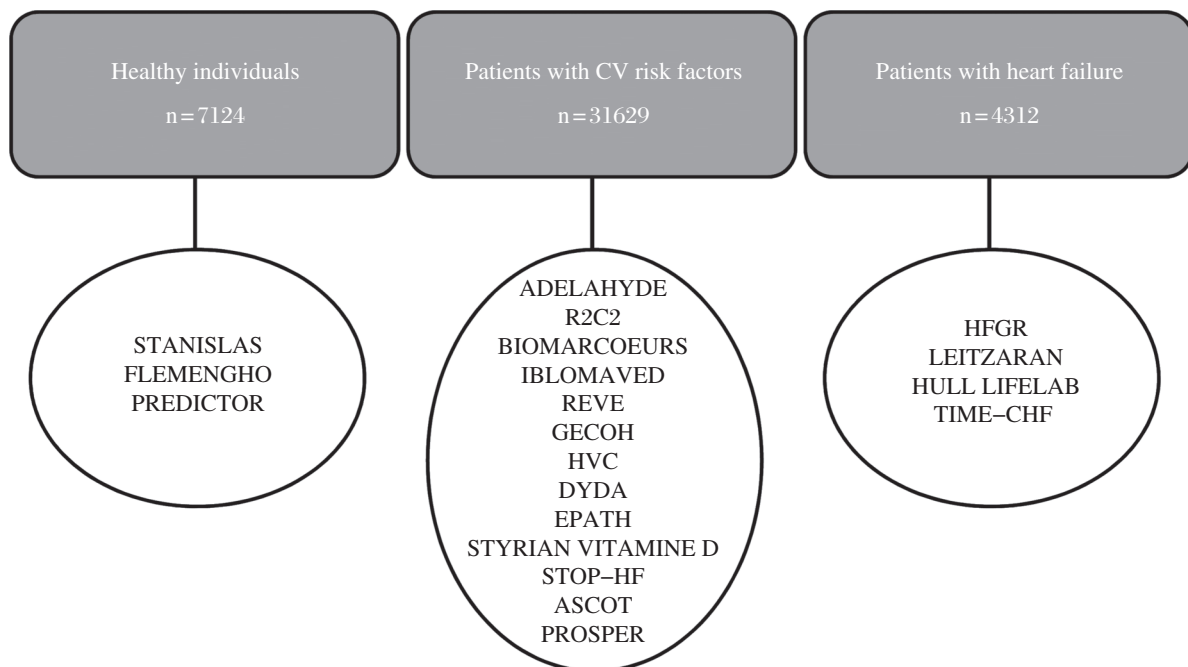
Healthy individuals
n = 7124

Patients with CV risk factors
n = 31629

Patients with heart failure
n = 4312

STANISLAS
FLEMENGHO
PREDICTOR

ADELAHYDE
R2C2
BIOMARCOEURS
IBLOMAVED
REVE
GECOH
HVC
DYDA
EPATH
STYRIAN VITAMINE D
STOP–HF
ASCOT
PROSPER

HFGR
LEITZARAN
HULL LIFELAB
TIME–CHF